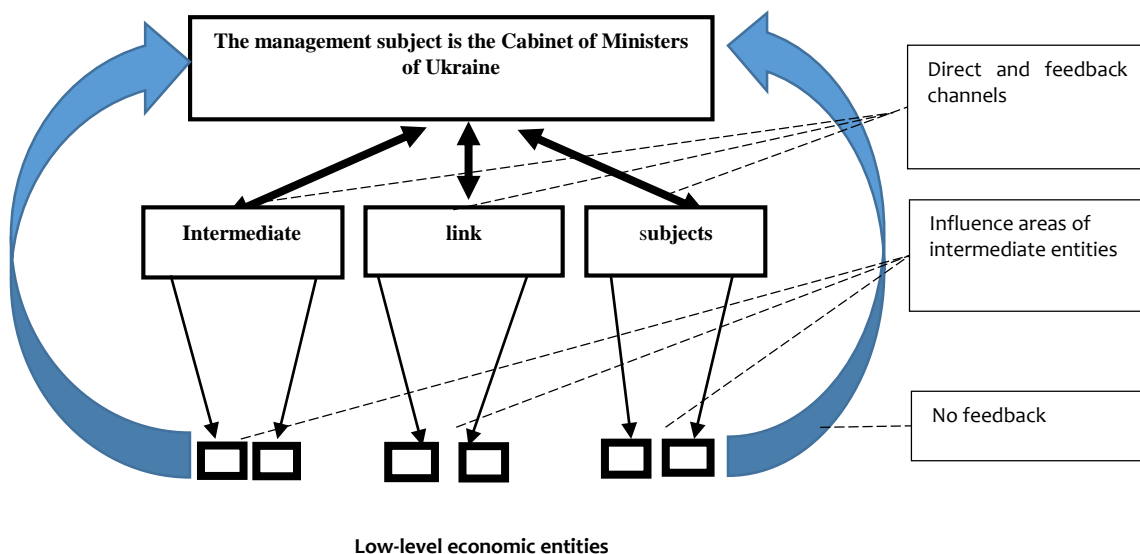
The management subject is the Cabinet of Ministers of Ukraine

Direct and feedback channels

Intermediate

link

subjects

Influence areas of intermediate entities

No feedback

Low-level economic entities